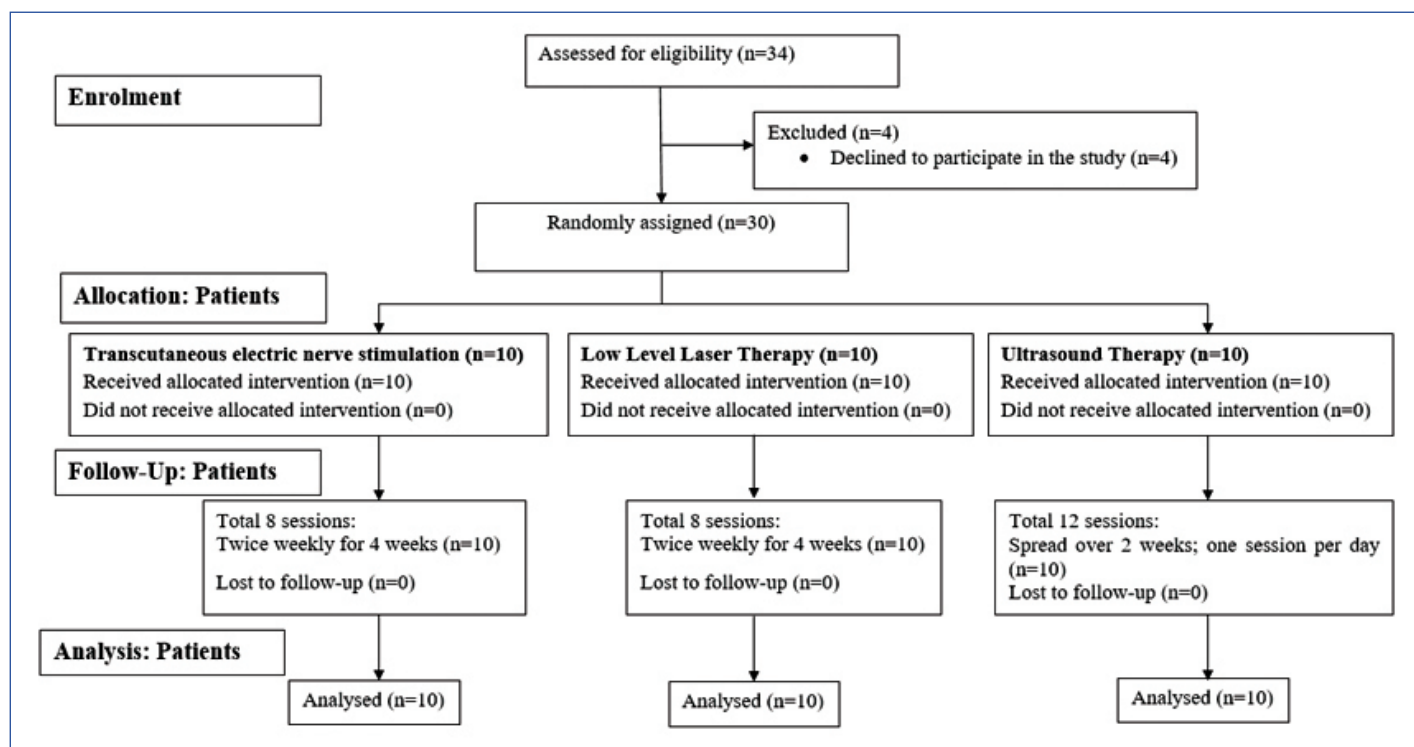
Assessed for eligibility (n=34)

Enrolment

Excluded (n=4)
• Declined to participate in the study (n=4)

Randomly assigned (n=30)

Allocation: Patients

Transcutaneous electric nerve stimulation (n=10)
Received allocated intervention (n=10)
Did not receive allocated intervention (n=0)

Low Level Laser Therapy (n=10)
Received allocated intervention (n=10)
Did not receive allocated intervention (n=0)

Ultrasound Therapy (n=10)
Received allocated intervention (n=10)
Did not receive allocated intervention (n=0)

Follow-Up: Patients

Total 8 sessions:
Twice weekly for 4 weeks (n=10)
Lost to follow-up (n=0)

Total 8 sessions:
Twice weekly for 4 weeks (n=10)
Lost to follow-up (n=0)

Total 12 sessions:
Spread over 2 weeks; one session per day (n=10)
Lost to follow-up (n=0)

Analysis: Patients

Analysed (n=10)

Analysed (n=10)

Analysed (n=10)